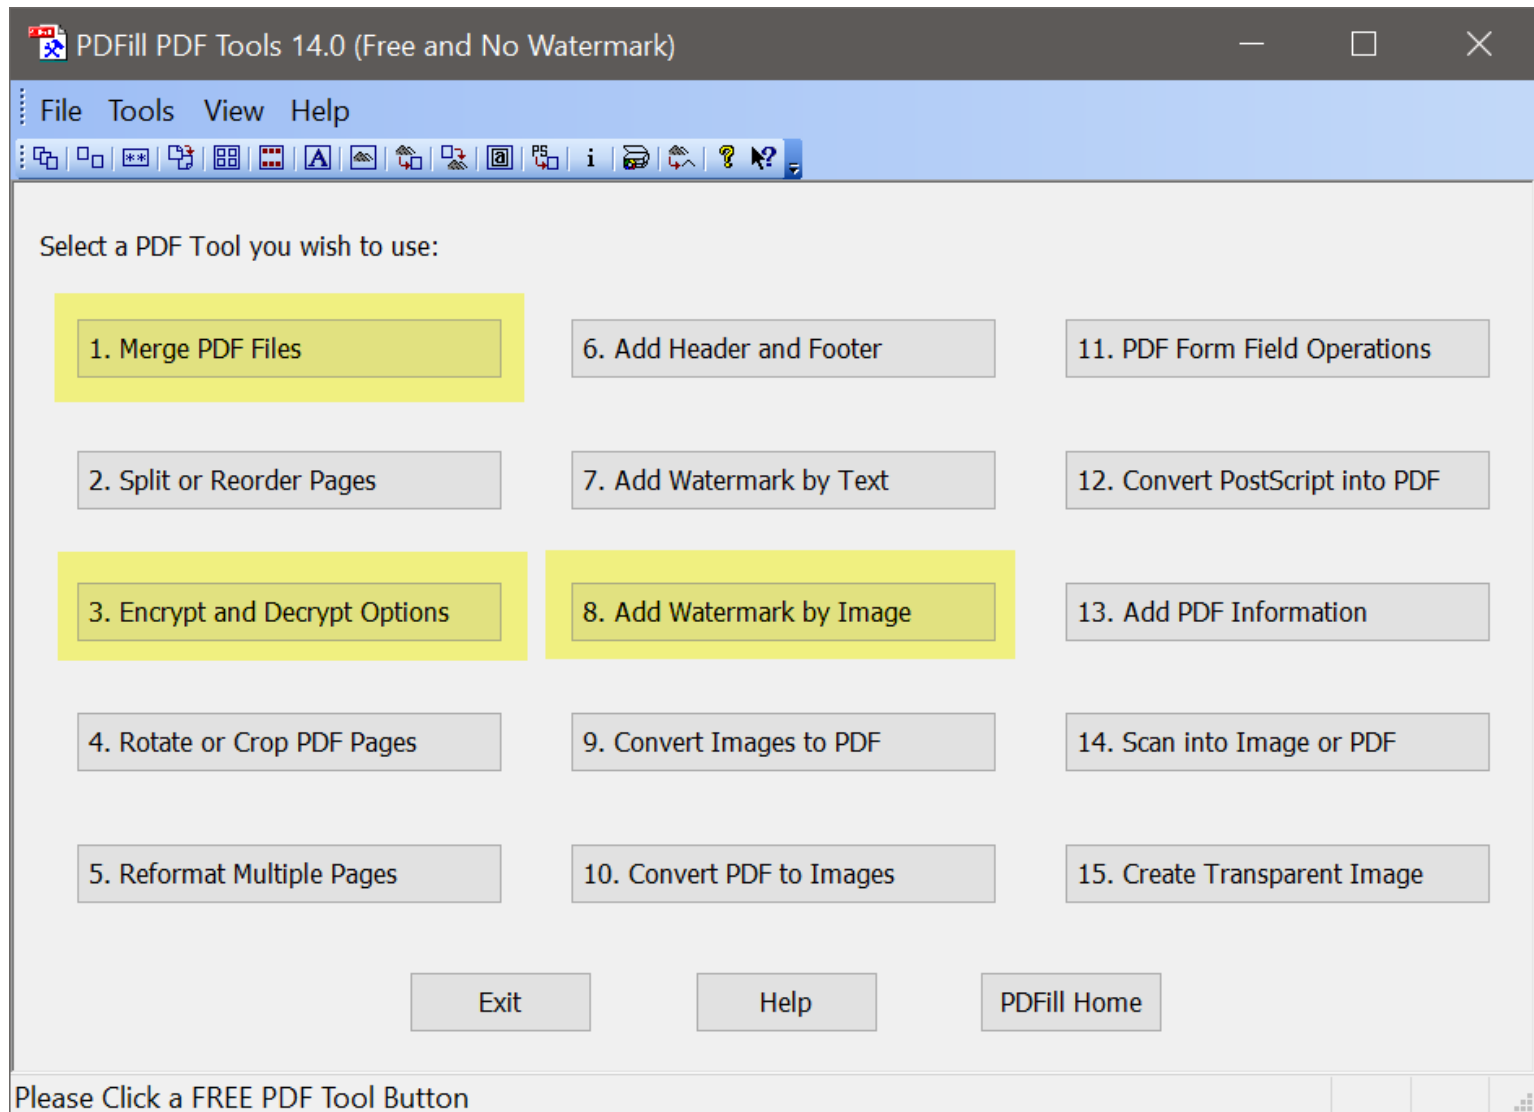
PDFill PDF Tools 14.0 (Free and No Watermark)

File Tools View Help

Select a PDF Tool you wish to use:

1. Merge PDF Files

6. Add Header and Footer

11. PDF Form Field Operations

2. Split or Reorder Pages

7. Add Watermark by Text

12. Convert PostScript into PDF

3. Encrypt and Decrypt Options

8. Add Watermark by Image

13. Add PDF Information

4. Rotate or Crop PDF Pages

9. Convert Images to PDF

14. Scan into Image or PDF

5. Reformat Multiple Pages

10. Convert PDF to Images

15. Create Transparent Image

Exit

Help

PDFill Home

Please Click a FREE PDF Tool Button